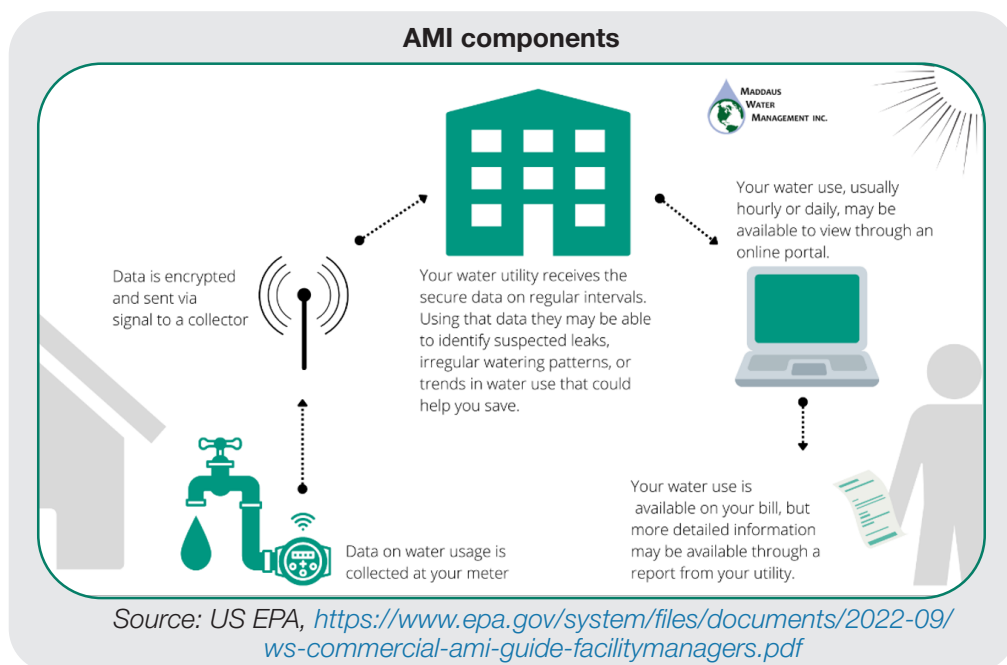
AMI components

MADDAUS WATER MANAGEMENT INC.

Data is encrypted and sent via signal to a collector

Your water utility receives the secure data on regular intervals. Using that data they may be able to identify suspected leaks, irregular watering patterns, or trends in water use that could help you save.

Your water use, usually hourly or daily, may be available to view through an online portal.

Data on water usage is collected at your meter

Your water use is available on your bill, but more detailed information may be available through a report from your utility.

Source: US EPA, https://www.epa.gov/system/files/documents/2022-09/ws-commercial-ami-guide-facilitymanagers.pdf